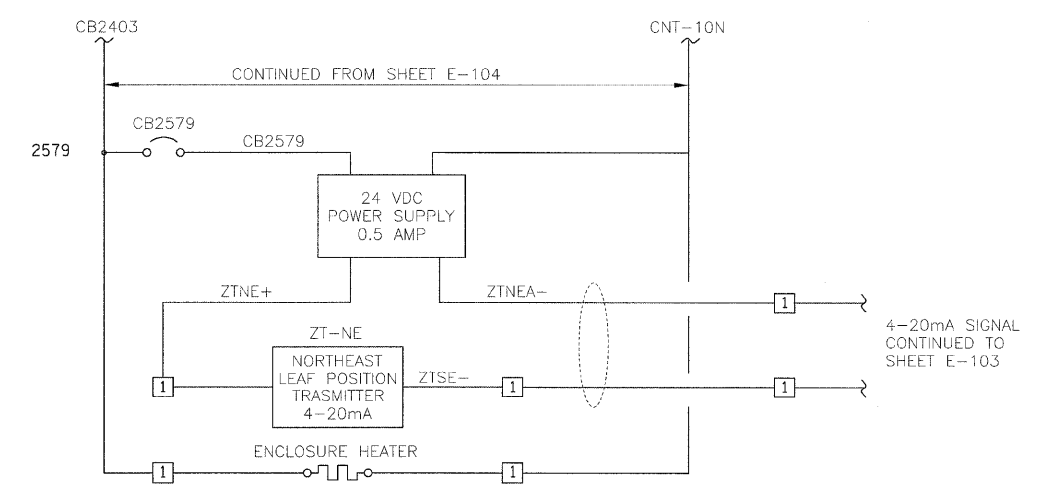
CB2403

CNT-10N

CONTINUED FROM SHEET E-104

2579

CB2579

CB2579

24 VDC
POWER SUPPLY
0.5 AMP

ZTNE+

ZTNEA-

1

4-20mA SIGNAL
CONTINUED TO
SHEET E-103

ZT-NE

1

NORTHEAST
LEAF POSITION
TRASMITTER
4-20mA

ZTSE-

1

1

1

ENCLOSURE HEATER

1